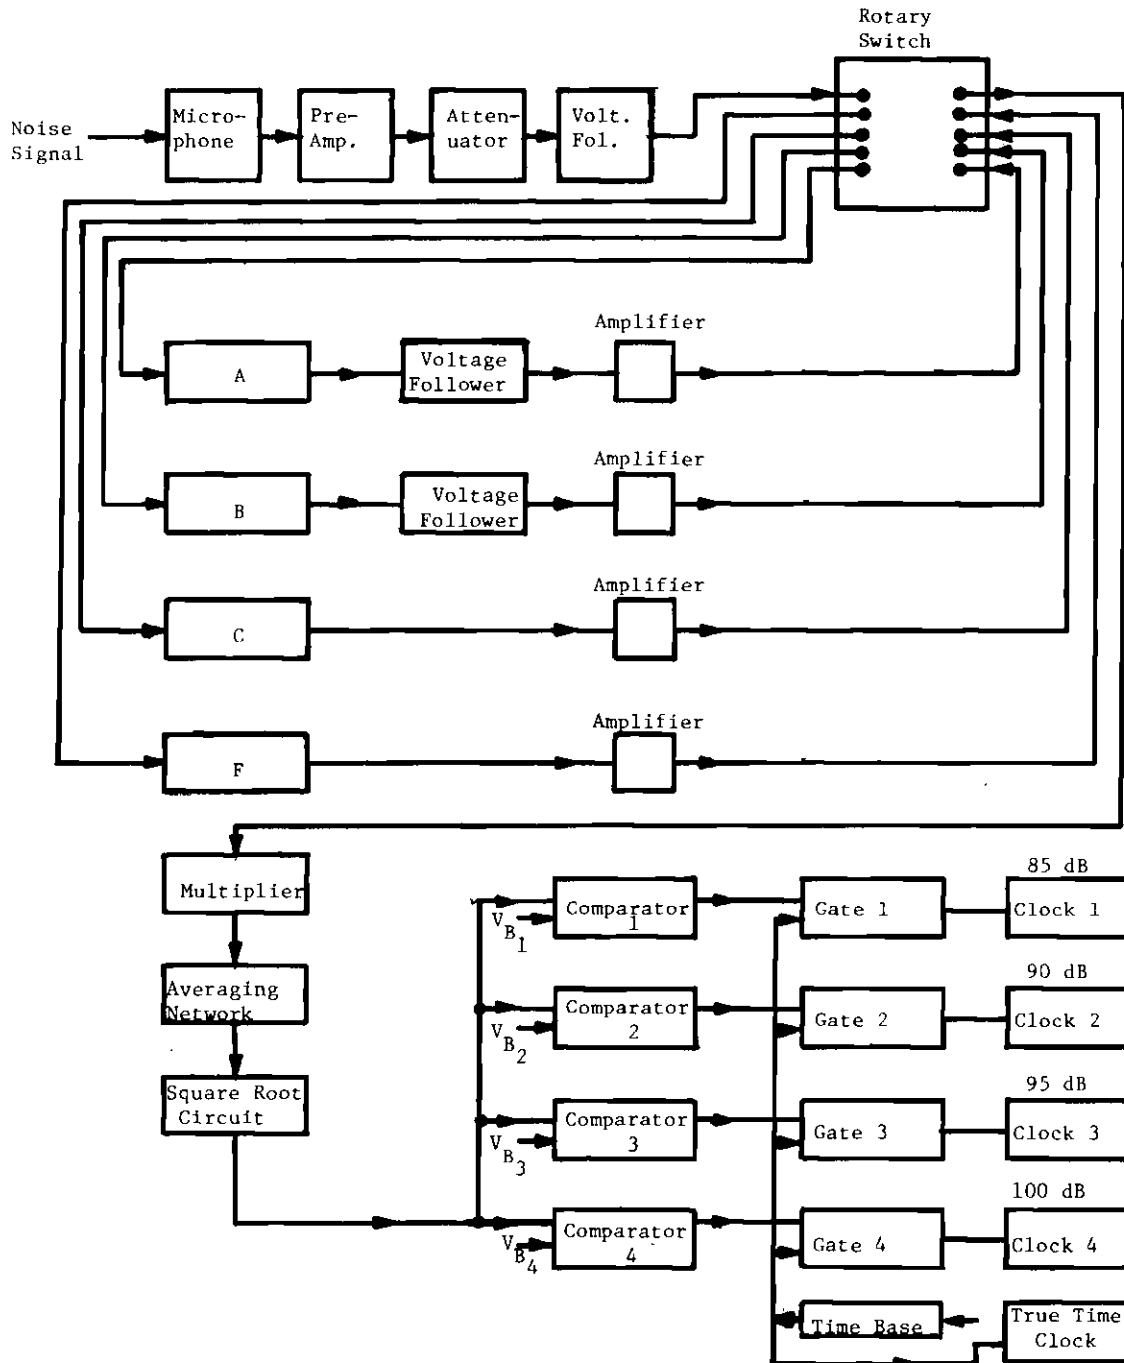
Rotary Switch

Noise Signal

Microphone

Pre-Amp.

Attenuator

Volt. Fol.

Amplifier

A

Voltage Follower

Amplifier

B

Voltage Follower

Amplifier

C

Amplifier

F

Multiplier

Averaging Network

Square Root Circuit

$V_{B_1}$

Comparator 1

$V_{B_2}$

Comparator 2

$V_{B_3}$

Comparator 3

$V_{B_4}$

Comparator 4

Gate 1

Gate 2

Gate 3

Gate 4

85 dB

Clock 1

90 dB

Clock 2

95 dB

Clock 3

100 dB

Clock 4

Time Base

True Time Clock